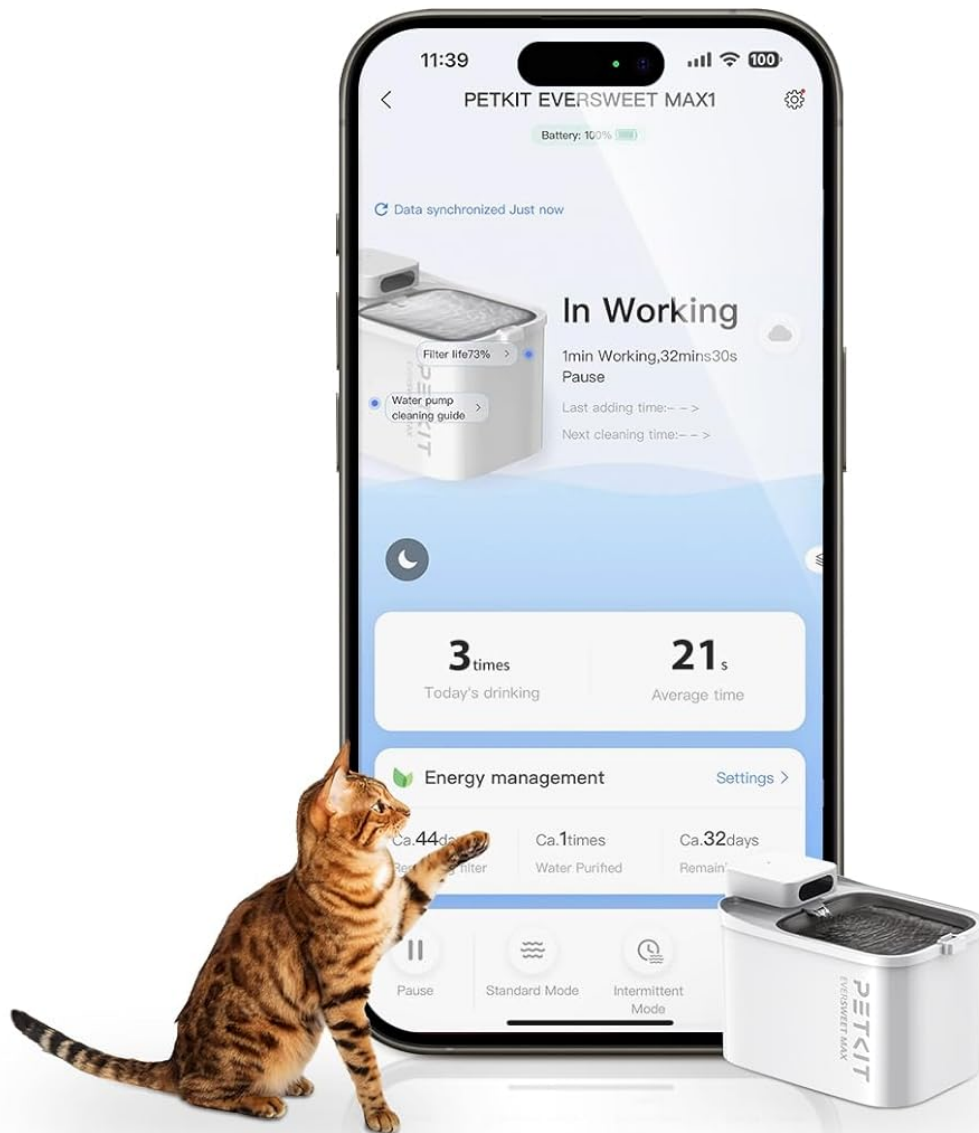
11:39

100

PETKIT EVERSWEET MAX1

Battery: 100%

Data synchronized Just now

In Working

Filter life73%

1min Working,32mins30s Pause

Water pump cleaning guide

Last adding time:– – >

Next cleaning time:– – >

3times
Today's drinking

21s
Average time

Energy management

Settings >

Ca.44da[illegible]
Re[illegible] filter

Ca.1times
Water Purified

Ca.32days
Remain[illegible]

Pause

Standard Mode

Intermittent Mode

PETKIT
EVERSWEET MAX